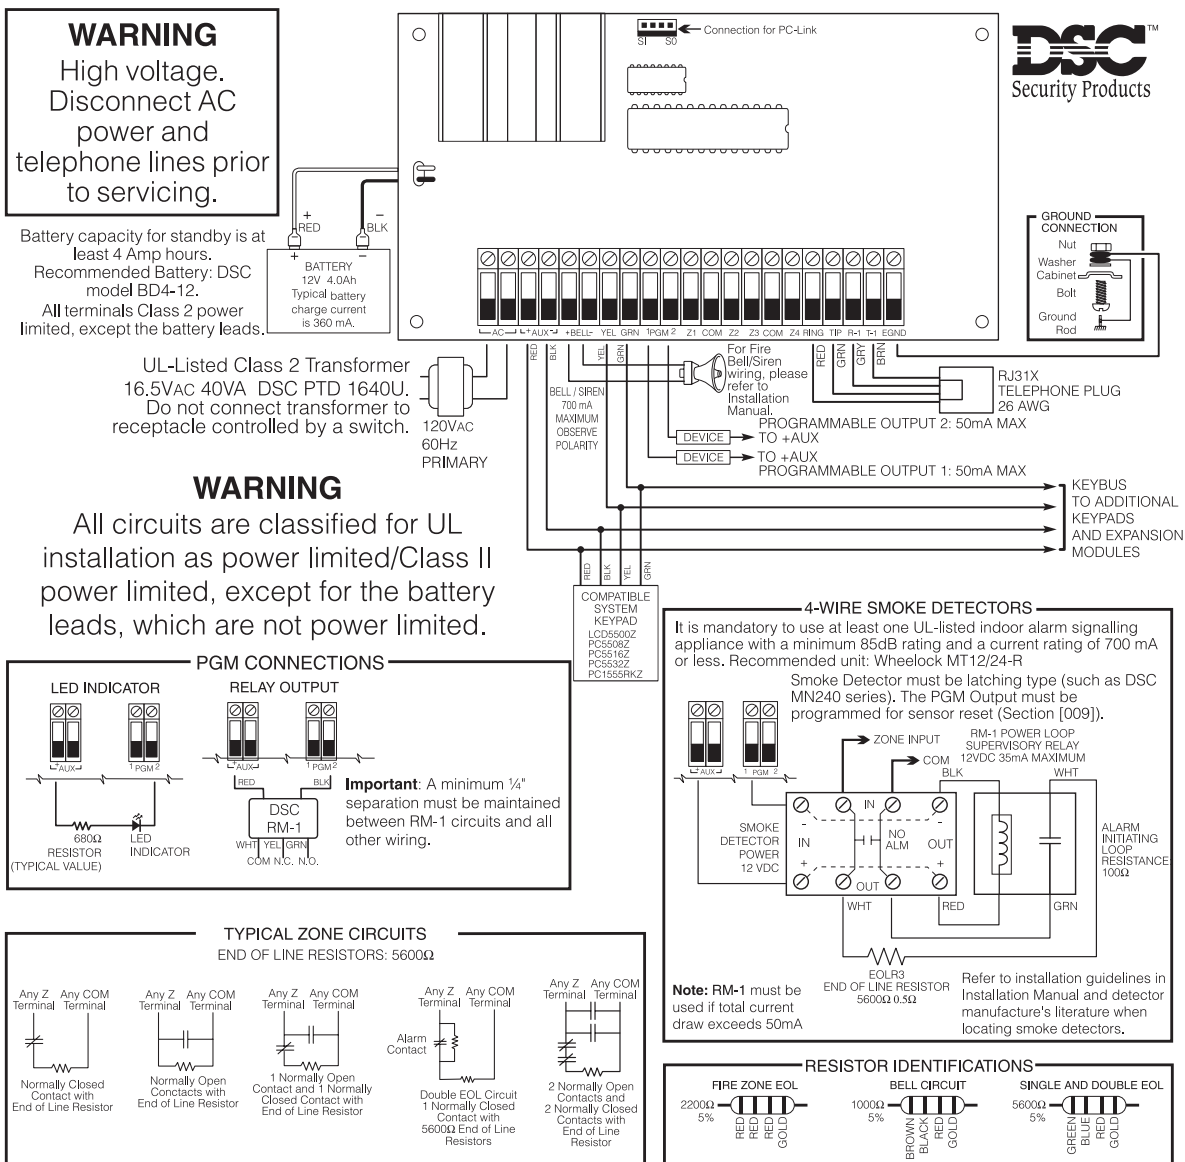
WARNING
High voltage. Disconnect AC power and telephone lines prior to servicing.

Connection for PC-Link
S1 S0

DSC™
Security Products

Battery capacity for standby is at least 4 Amp hours. Recommended Battery: DSC model BD4-12. All terminals Class 2 power limited, except the battery leads.

+ RED
− BLK
+ −
BATTERY 12V 4.0Ah Typical battery charge current is 360 mA.

GROUND CONNECTION
Nut
Washer
Cabinet
Bolt
Ground Rod

AC AUX +BELL- YEL GRN PGM Z1 COM Z2 Z3 COM Z4 RING TIP R-1 T-1 EGND

UL-Listed Class 2 Transformer 16.5VAC 40VA DSC PTD 1640U. Do not connect transformer to receptacle controlled by a switch.
120VAC 60Hz PRIMARY

RED BLK YEL GRN
BELL / SIREN 700 mA MAXIMUM OBSERVE POLARITY
For Fire Bell/Siren wiring, please refer to Installation Manual.
RED GRN GRY BRN
RJ31X TELEPHONE PLUG 26 AWG
PROGRAMMABLE OUTPUT 2: 50mA MAX
DEVICE TO +AUX
DEVICE TO +AUX
PROGRAMMABLE OUTPUT 1: 50mA MAX
KEYBUS TO ADDITIONAL KEYPADS AND EXPANSION MODULES

WARNING
All circuits are classified for UL installation as power limited/Class II power limited, except for the battery leads, which are not power limited.

RED BLK YEL GRN
COMPATIBLE SYSTEM KEYPAD
LCD5500Z
PC5508Z
PC5516Z
PC5532Z
PC1555RKZ

4-WIRE SMOKE DETECTORS
It is mandatory to use at least one UL-listed indoor alarm signalling appliance with a minimum 85dB rating and a current rating of 700 mA or less. Recommended unit: Wheelock MT12/24-R
Smoke Detector must be latching type (such as DSC MN240 series). The PGM Output must be programmed for sensor reset (Section [009]).
AUX 1 PGM 2
ZONE INPUT
COM
RM-1 POWER LOOP SUPERVISORY RELAY 12VDC 35mA MAXIMUM
BLK WHT
IN
- -
IN NO ALM OUT
+ +
OUT
SMOKE DETECTOR POWER 12 VDC
ALARM INITIATING LOOP RESISTANCE 100Ω
WHT RED GRN
EOLR3 END OF LINE RESISTOR 5600Ω 0.5Ω
Note: RM-1 must be used if total current draw exceeds 50mA
Refer to installation guidelines in Installation Manual and detector manufacture's literature when locating smoke detectors.

PGM CONNECTIONS
LED INDICATOR
AUX 1 PGM 2
680Ω RESISTOR (TYPICAL VALUE)
LED INDICATOR
RELAY OUTPUT
AUX PGM
RED BLK
DSC RM-1
WHT YEL GRN
COM N.C. N.O.
Important: A minimum ¼" separation must be maintained between RM-1 circuits and all other wiring.

TYPICAL ZONE CIRCUITS
END OF LINE RESISTORS: 5600Ω
Any Z Terminal Any COM Terminal
Normally Closed Contact with End of Line Resistor
Any Z Terminal Any COM Terminal
Normally Open Contacts with End of Line Resistor
Any Z Terminal Any COM Terminal
1 Normally Open Contact and 1 Normally Closed Contact with End of Line Resistor
Any Z Terminal Any COM Terminal
Alarm Contact
Double EOL Circuit 1 Normally Closed Contact with 5600Ω End of Line Resistors
Any Z Terminal Any COM Terminal
2 Normally Open Contacts and 2 Normally Closed Contacts with End of Line Resistor

RESISTOR IDENTIFICATIONS
FIRE ZONE EOL
2200Ω 5%
RED RED RED GOLD
BELL CIRCUIT
1000Ω 5%
BROWN BLACK RED GOLD
SINGLE AND DOUBLE EOL
5600Ω 5%
GREEN BLUE RED GOLD